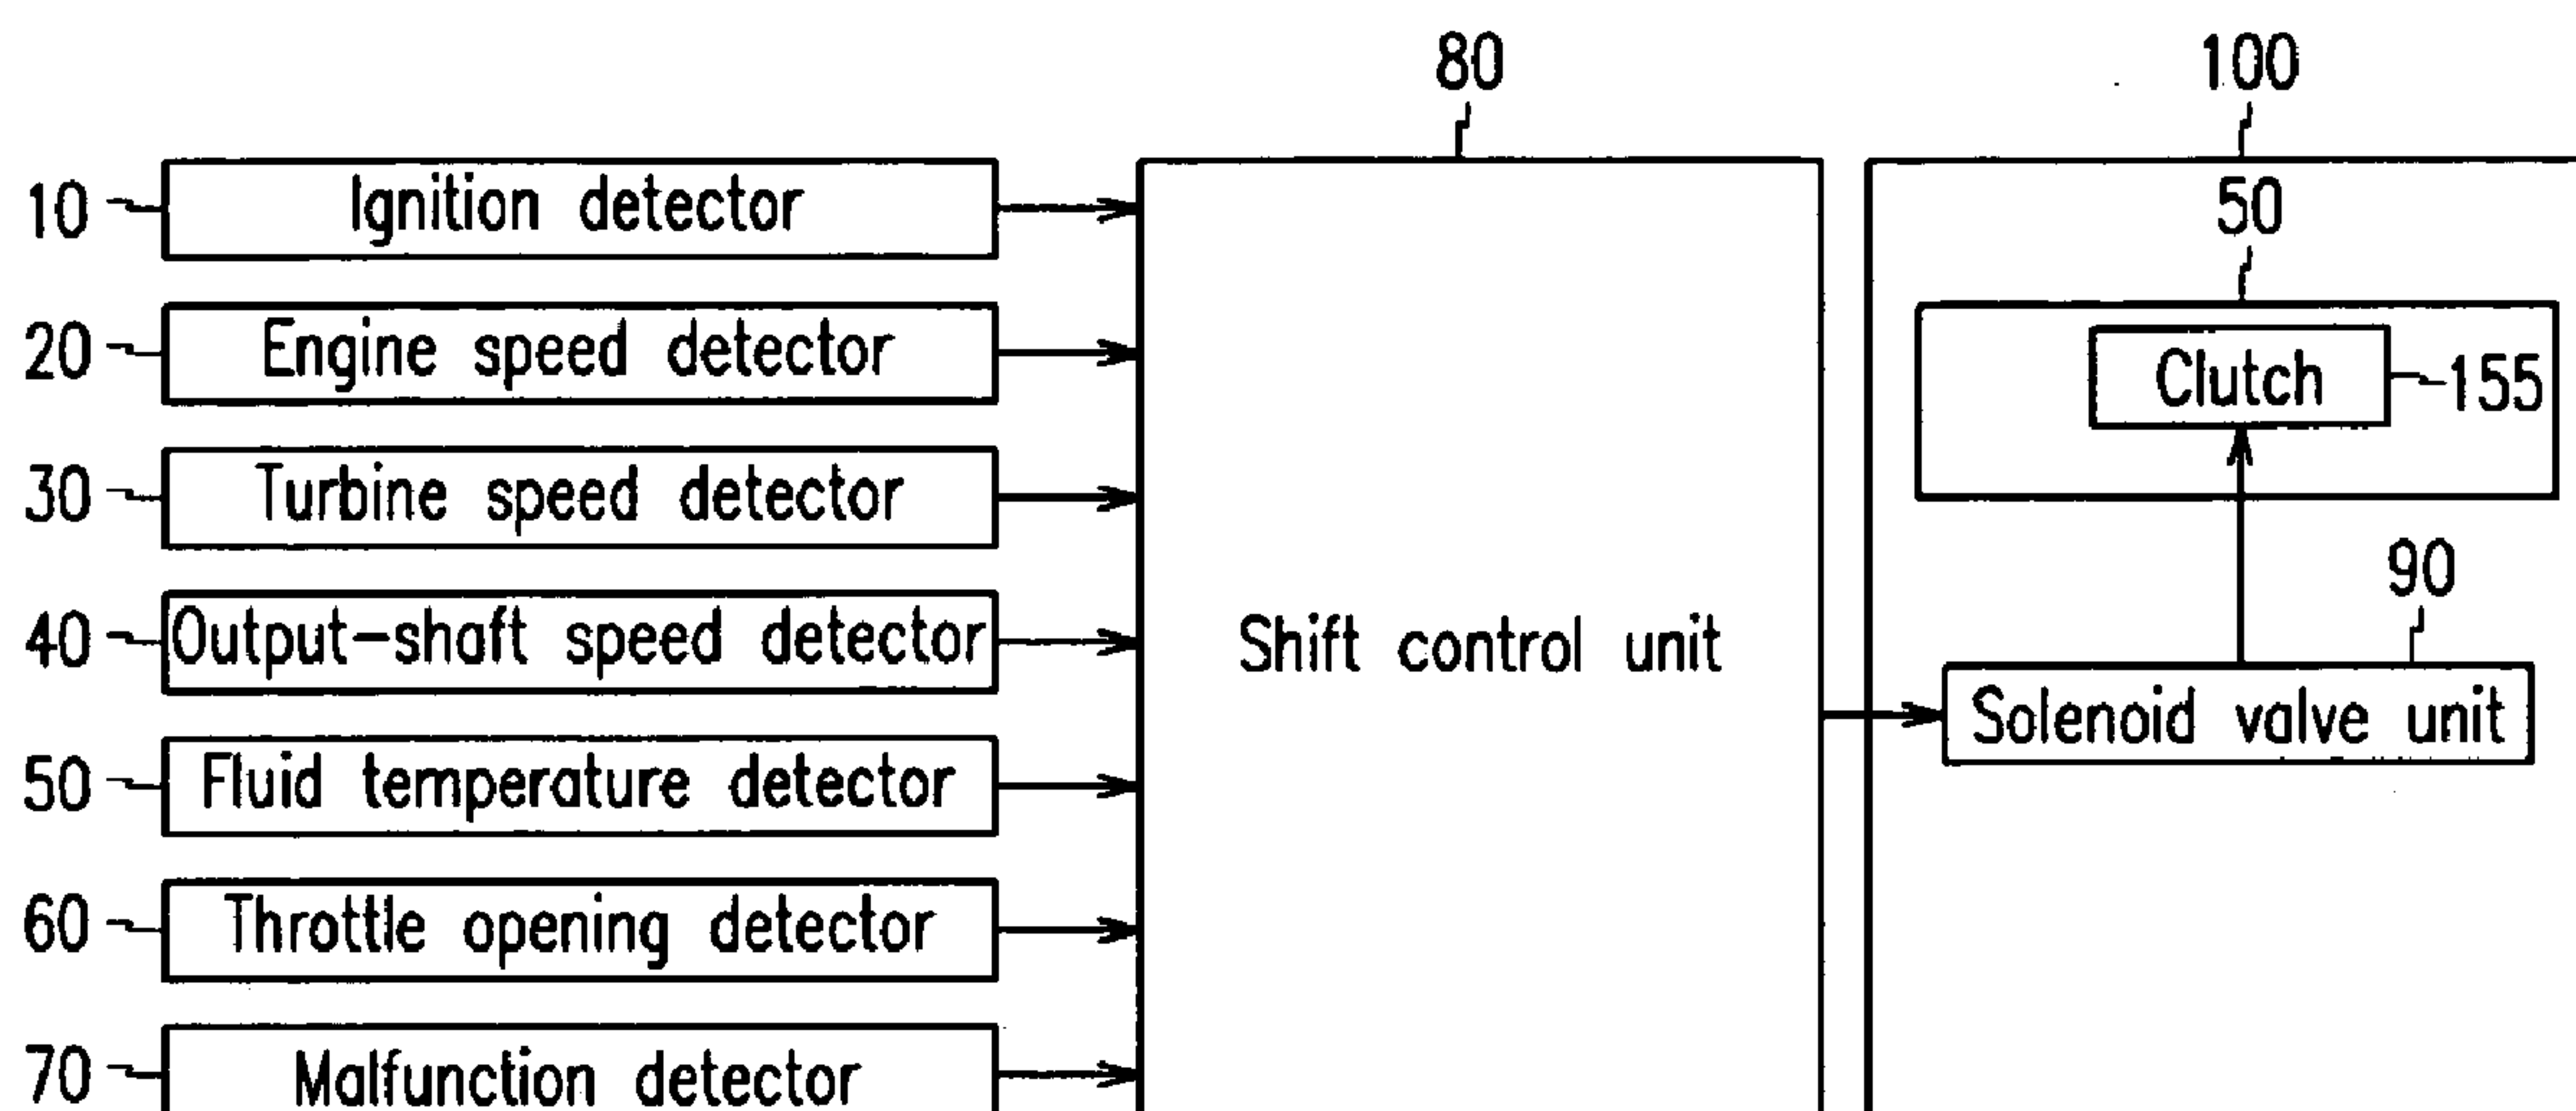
80

100

50

10 Ignition detector

20 Engine speed detector

30 Turbine speed detector

40 Output-shaft speed detector

50 Fluid temperature detector

60 Throttle opening detector

70 Malfunction detector

Shift control unit

Clutch 155

90

Solenoid valve unit